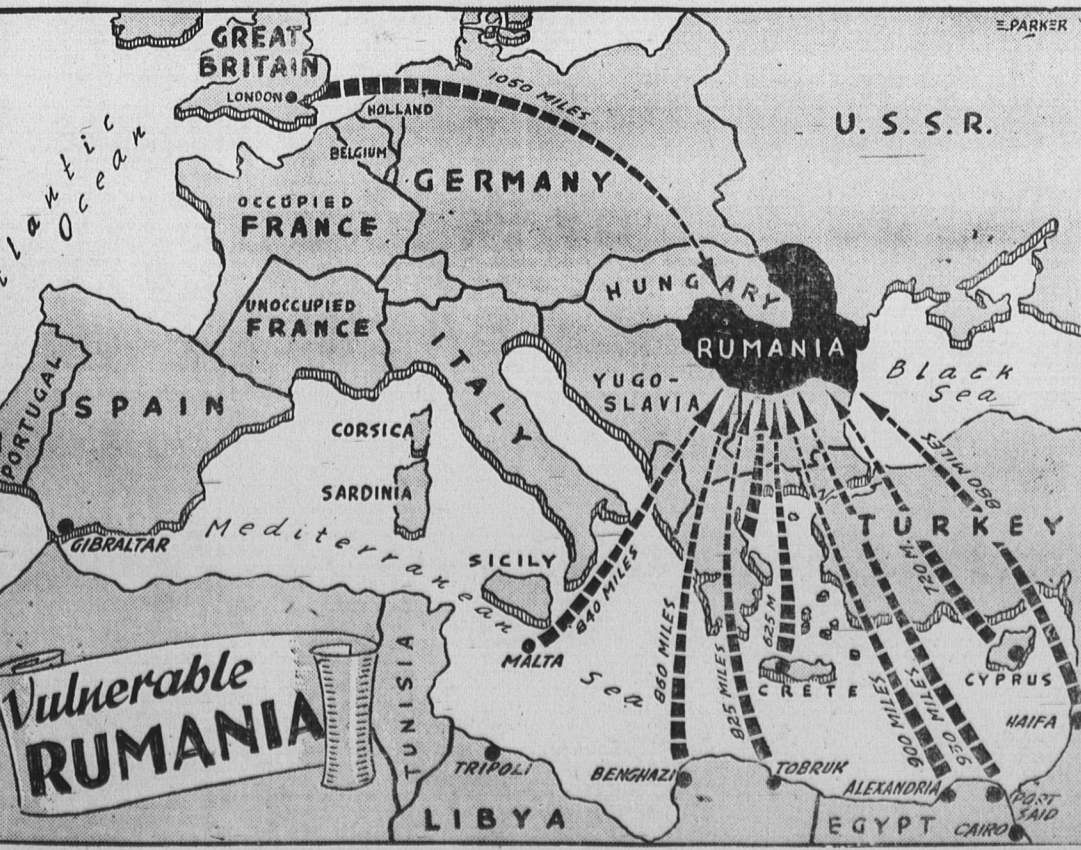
E. PARKER

GREAT BRITAIN

LONDON

1050 MILES

HOLLAND

U. S. S. R.

Atlantic Ocean

BELGIUM

GERMANY

OCCUPIED FRANCE

HUNGARY

UNOCCUPIED FRANCE

RUMANIA

ITALY

PORTUGAL

SPAIN

YUGO-SLAVIA

Black Sea

CORSICA

960 MILES

SARDINIA

TURKEY

GIBRALTAR

Mediterranean Sea

SICILY

720 M.

840 MILES

625 M

MALTA

860 MILES

825 MILES

CRETE

CYPRUS

900 MILES

930 MILES

Vulnerable RUMANIA

TUNISIA

HAIFA

TRIPOLI

BENGHAZI

TOBRUK

ALEXANDRIA

PORT SAID

LIBYA

EGYPT

CAIRO